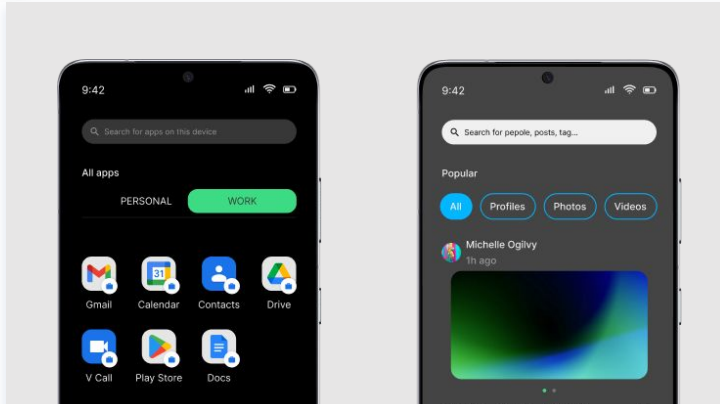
9:42

Search for apps on this device

All apps

PERSONAL WORK

31

Gmail Calendar Contacts Drive

V Call Play Store Docs

9:42

Search for pepole, posts, tag...

Popular

All Profiles Photos Videos

Michelle Ogilvy
1h ago